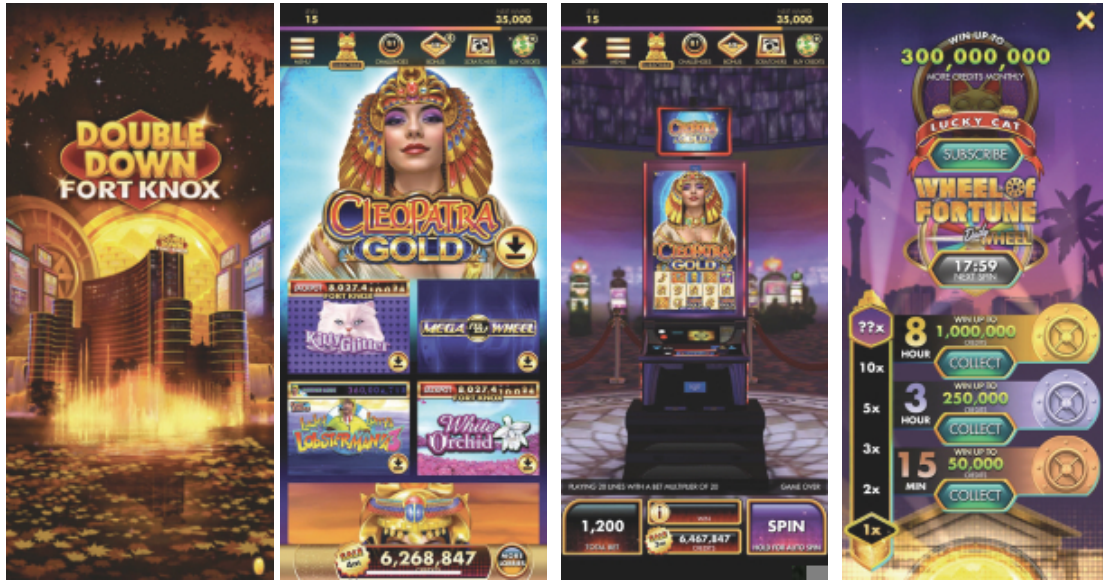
DOUBLE DOWN
FORT KNOX

15
35,000
MENU
CHALLENGES
BONUS
SCRATCHERS
BUY CREDITS

CLEOPATRA GOLD

8,037,4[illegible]
FORT KNOX
Kitty Glitter

MEGA WHEEL

Lucky Larry's Lobstermania 2

8,037,4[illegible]
FORT KNOX
White Orchid

6,268,847

15
35,000
LOBBY
MENU
CHALLENGES
BONUS
SCRATCHERS
BUY CREDITS

CLEOPATRA GOLD

PLAYING 20 LINES WITH A BET MULTIPLIER OF 20
GAME OVER
1,200
TOTAL BET
WIN
6,467,847
CREDITS
SPIN
HOLD FOR AUTO SPIN

WIN UP TO
300,000,000
MORE CREDITS MONTHLY
LUCKY CAT
SUBSCRIBE
WHEEL OF FORTUNE
Daily WHEEL
17:59
NEXT SPIN

??x
10x
5x
3x
2x
1x

8
HOUR
WIN UP TO
1,000,000
CREDITS
COLLECT

3
HOUR
WIN UP TO
250,000
CREDITS
COLLECT

15
MIN
WIN UP TO
50,000
CREDITS
COLLECT